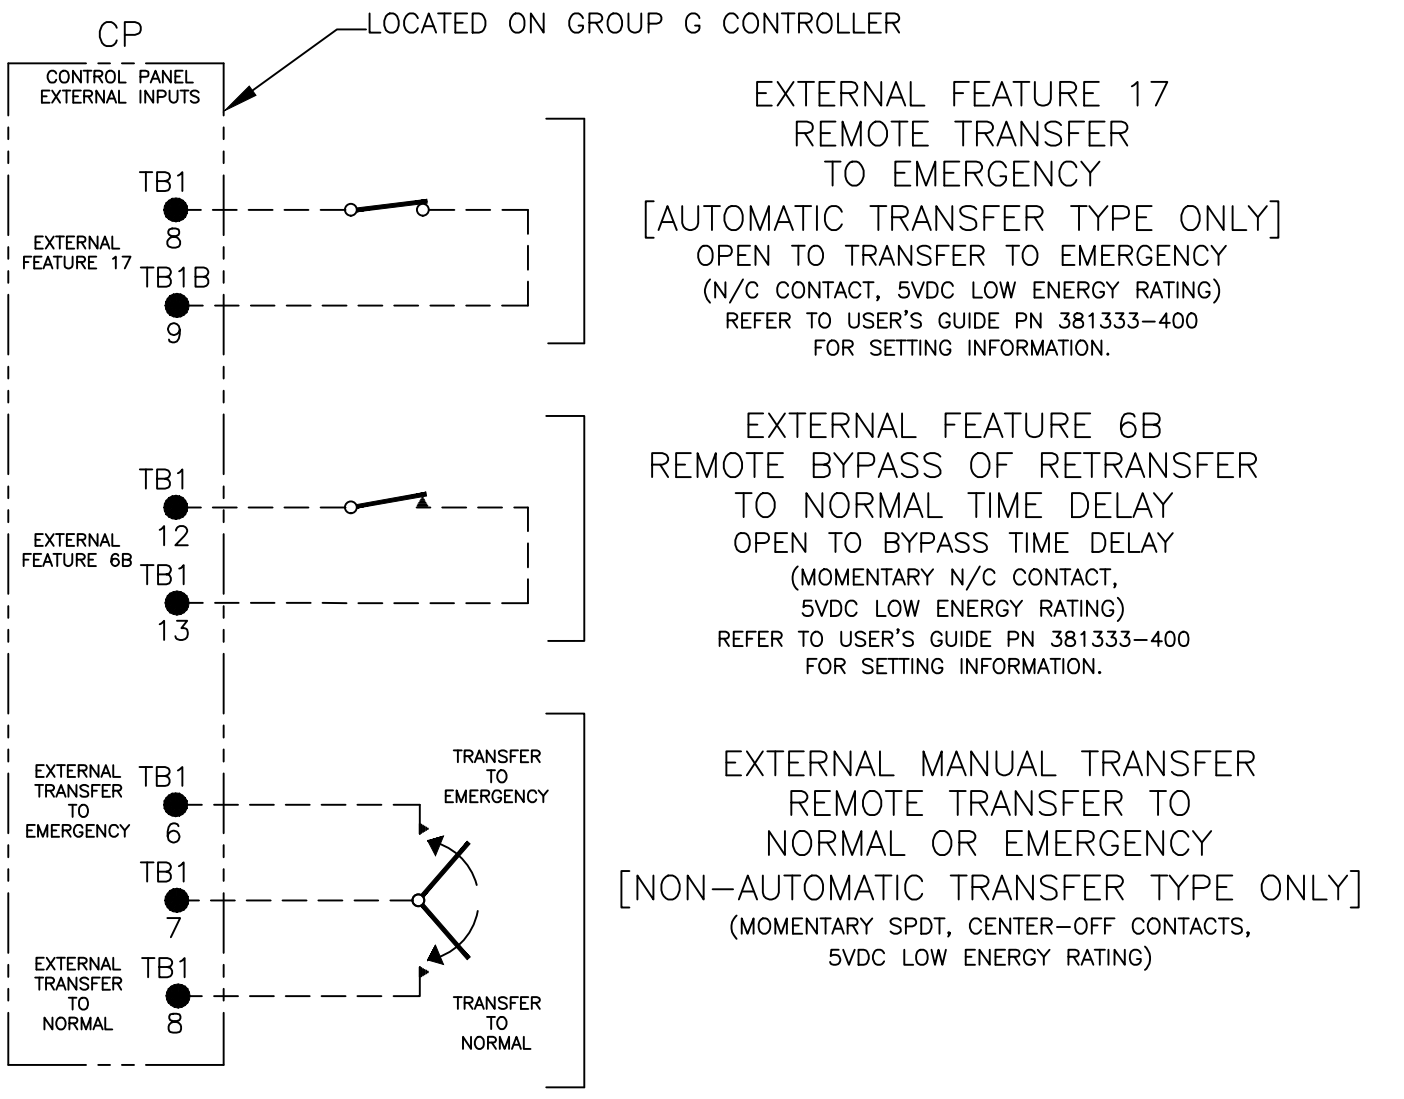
CP

CONTROL PANEL EXTERNAL INPUTS

LOCATED ON GROUP G CONTROLLER

TB1
8
EXTERNAL FEATURE 17
TB1B
9

EXTERNAL FEATURE 17
REMOTE TRANSFER
TO EMERGENCY
[AUTOMATIC TRANSFER TYPE ONLY]
OPEN TO TRANSFER TO EMERGENCY
(N/C CONTACT, 5VDC LOW ENERGY RATING)
REFER TO USER'S GUIDE PN 381333–400
FOR SETTING INFORMATION.

TB1
12
EXTERNAL FEATURE 6B
TB1
13

EXTERNAL FEATURE 6B
REMOTE BYPASS OF RETRANSFER
TO NORMAL TIME DELAY
OPEN TO BYPASS TIME DELAY
(MOMENTARY N/C CONTACT,
5VDC LOW ENERGY RATING)
REFER TO USER'S GUIDE PN 381333–400
FOR SETTING INFORMATION.

EXTERNAL TRANSFER TO EMERGENCY
TB1
6
TB1
7
EXTERNAL TRANSFER TO NORMAL
TB1
8

TRANSFER TO EMERGENCY

TRANSFER TO NORMAL

EXTERNAL MANUAL TRANSFER
REMOTE TRANSFER TO
NORMAL OR EMERGENCY
[NON–AUTOMATIC TRANSFER TYPE ONLY]
(MOMENTARY SPDT, CENTER–OFF CONTACTS,
5VDC LOW ENERGY RATING)